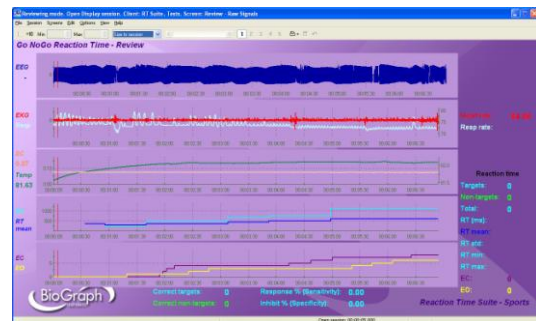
Reviewing mode. Open Display session. Client: RT Suite. Tests. Screen: Review - Raw Signals

File Session Screens Edit Options View Help

Go NoGo Reaction Time - Review

EEG

EKG

Resp

Heart rate: 68.00

Resp rate:

SC

Temp

81.53

Reaction time

Targets: 0

Non-targets: 0

Total: 0

RT

RT mean

RT (ms):

RT mean:

RT std:

RT min:

RT max:

EC: 0

EO: 0

EC

EO

Correct targets: 0

Correct non-targets: 0

Response % (Sensitivity): 0.00

Inhibit % (Specificity): 0.00

BioGraph

Reaction Time Suite - Sports